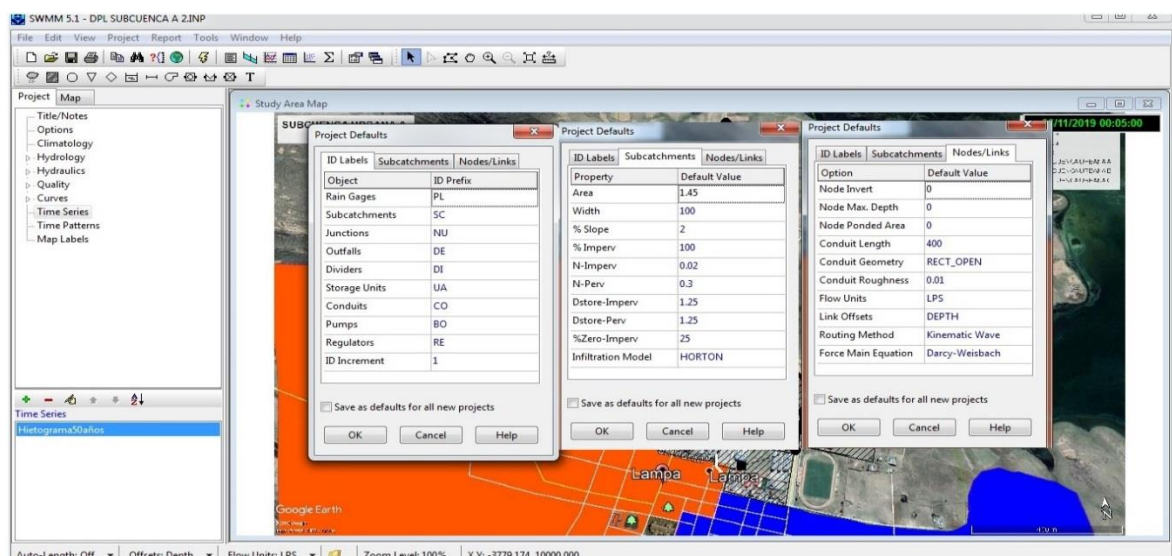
SWMM 5.1 - DPL SUBCUENCA A 2.INP

File Edit View Project Report Tools Window Help

Project Map

Title/Notes
Options
Climatology
Hydrology
Hydraulics
Quality
Curves
Time Series
Time Patterns
Map Labels

Time Series
Hietograma50años

Study Area Map

/11/2019 00:05:00

Project Defaults

ID Labels | Subcatchments | Nodes/Links

| Object | ID Prefix |
|---|---|
| Rain Gages | PL |
| Subcatchments | SC |
| Junctions | NU |
| Outfalls | DE |
| Dividers | DI |
| Storage Units | UA |
| Conduits | CO |
| Pumps | BO |
| Regulators | RE |
| ID Increment | 1 |

Save as defaults for all new projects

OK Cancel Help

Project Defaults

ID Labels | Subcatchments | Nodes/Links

| Property | Default Value |
|---|---|
| Area | 1.45 |
| Width | 100 |
| % Slope | 2 |
| % Imperv | 100 |
| N-Imperv | 0.02 |
| N-Perv | 0.3 |
| Dstore-Imperv | 1.25 |
| Dstore-Perv | 1.25 |
| %Zero-Imperv | 25 |
| Infiltration Model | HORTON |

Save as defaults for all new projects

OK Cancel Help

Project Defaults

ID Labels | Subcatchments | Nodes/Links

| Option | Default Value |
|---|---|
| Node Invert | 0 |
| Node Max. Depth | 0 |
| Node Ponded Area | 0 |
| Conduit Length | 400 |
| Conduit Geometry | RECT_OPEN |
| Conduit Roughness | 0.01 |
| Flow Units | LPS |
| Link Offsets | DEPTH |
| Routing Method | Kinematic Wave |
| Force Main Equation | Darcy-Weisbach |

Save as defaults for all new projects

OK Cancel Help

Lampa Lampa

Google Earth

Auto-Length: Off Offsets: Depth Flow Units: LPS Zoom Level: 100% X,Y: -3779.174, 10000.000